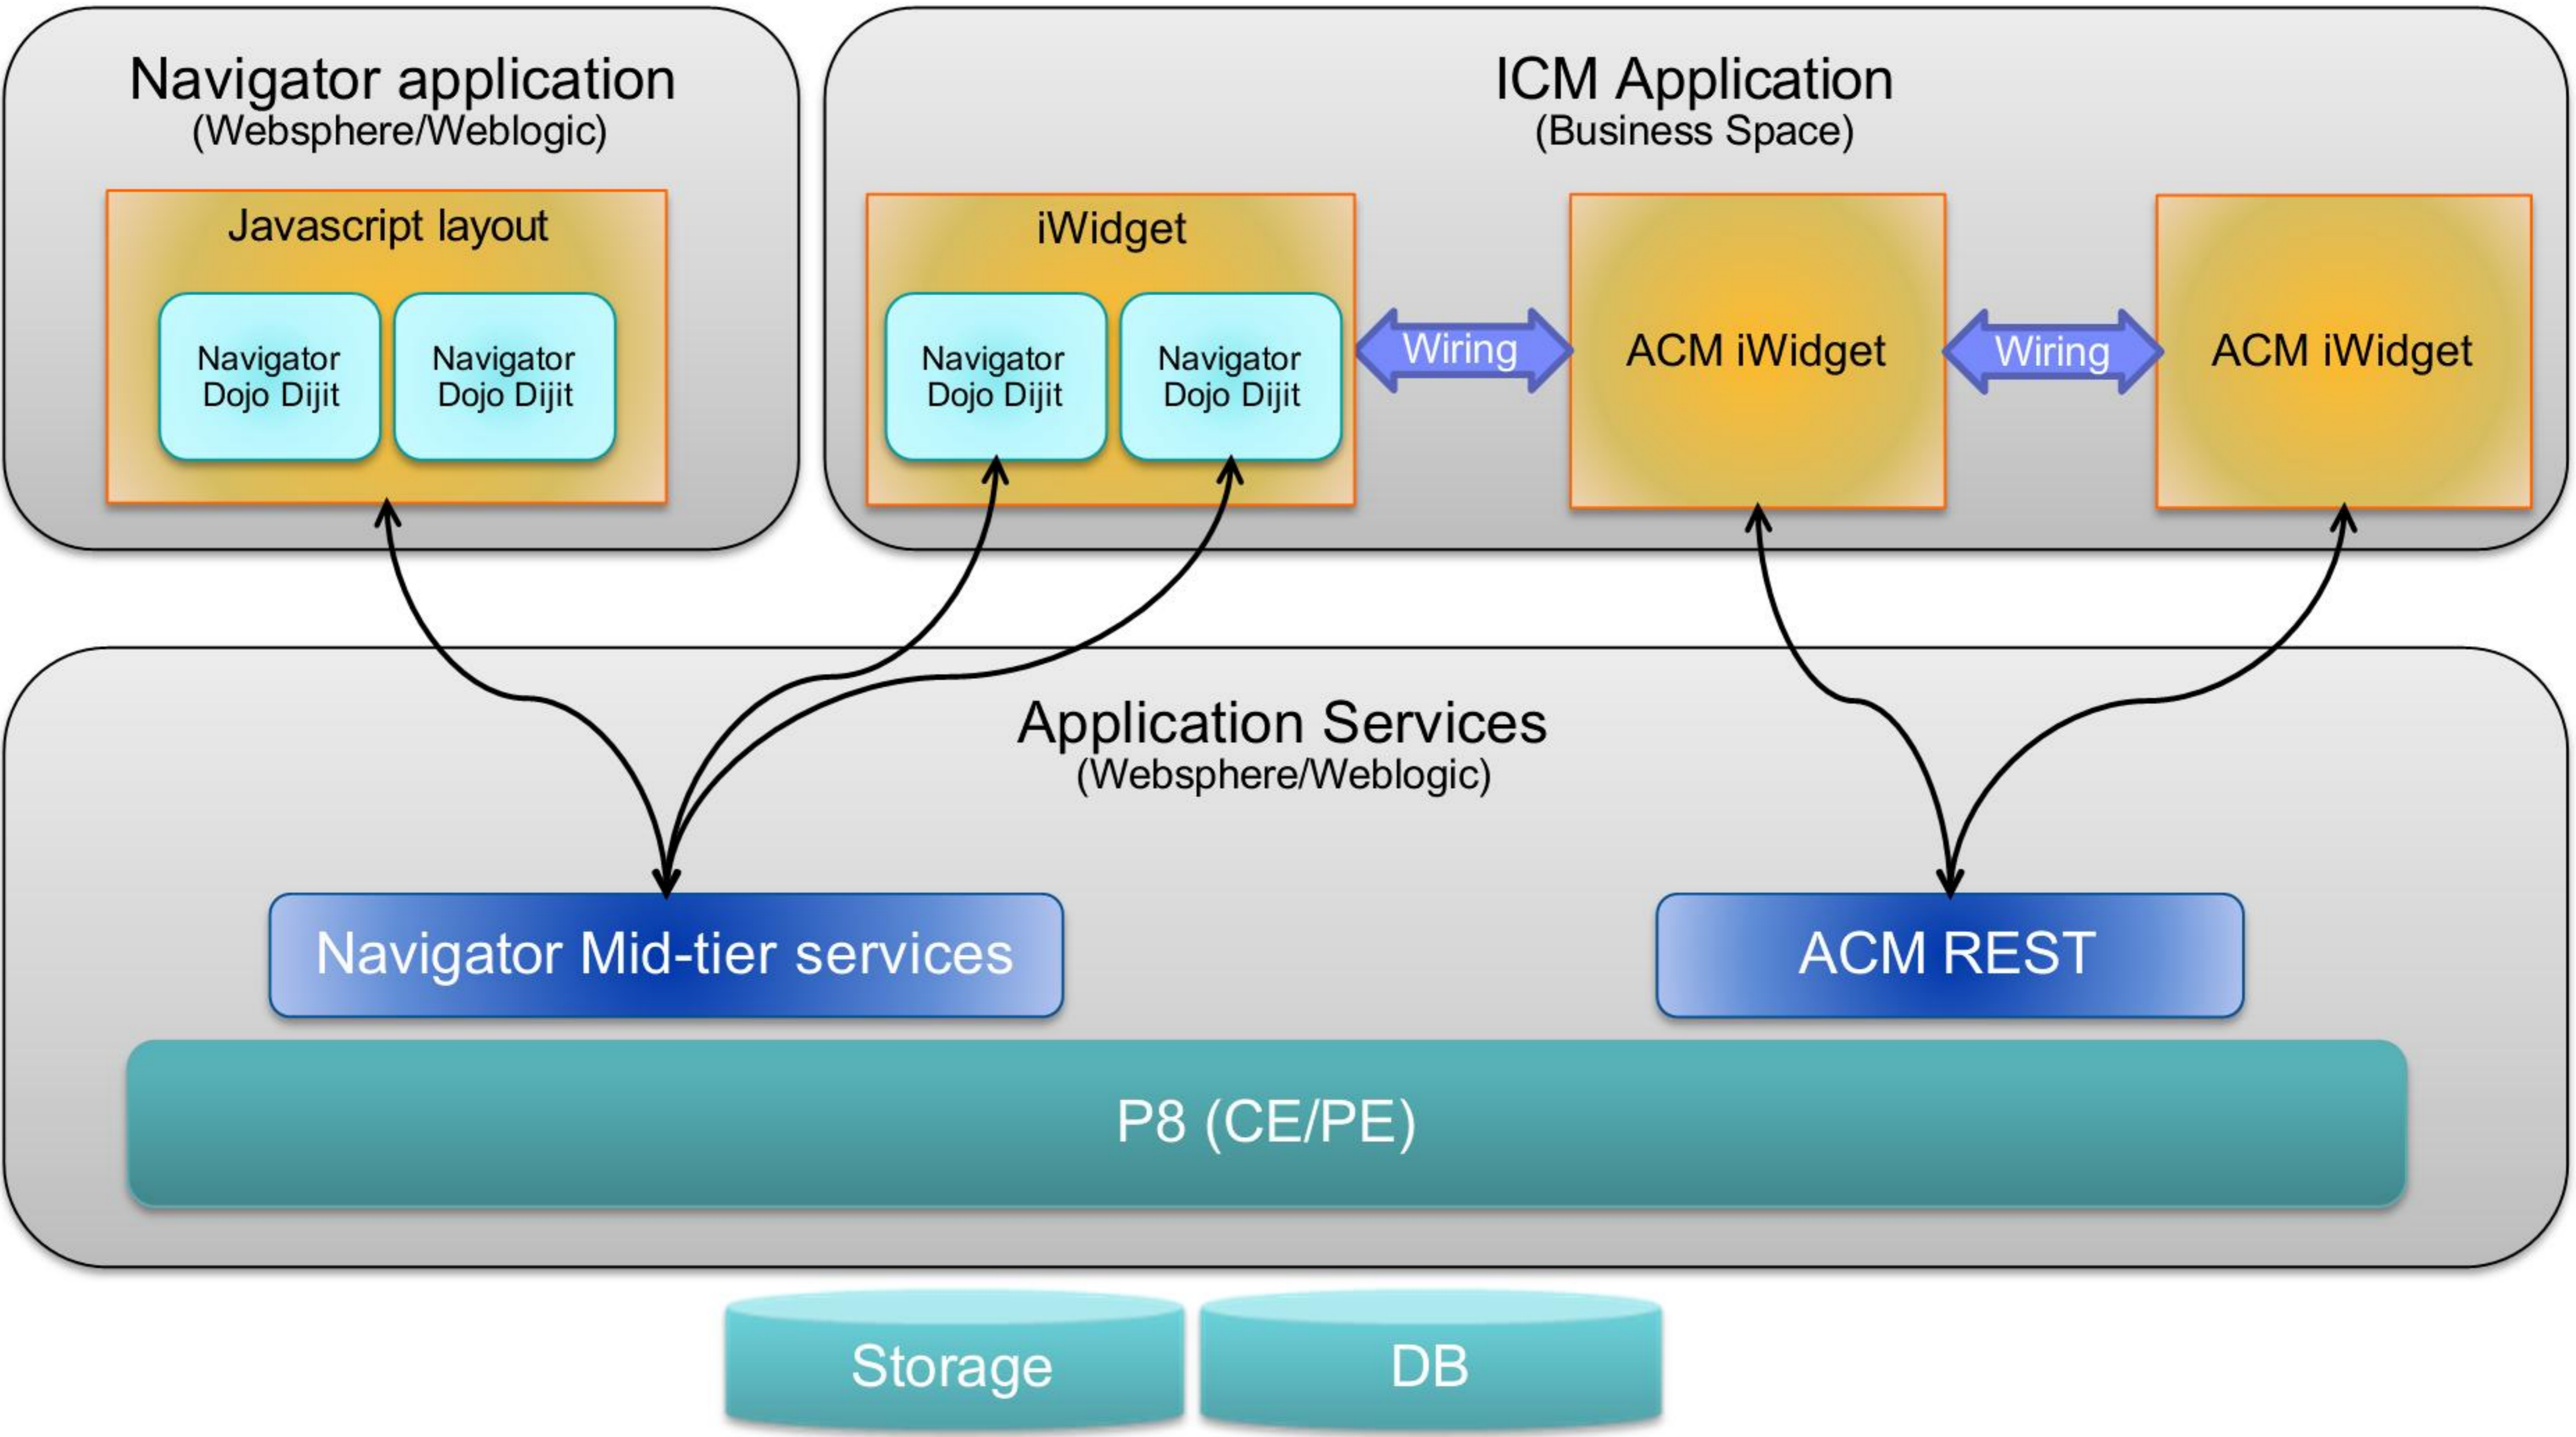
Navigator application
(Websphere/Weblogic)

Javascript layout

Navigator Dojo Dijit

Navigator Dojo Dijit

ICM Application
(Business Space)

iWidget

Navigator Dojo Dijit

Navigator Dojo Dijit

Wiring

ACM iWidget

Wiring

ACM iWidget

Application Services
(Websphere/Weblogic)

Navigator Mid-tier services

ACM REST

P8 (CE/PE)

Storage

DB